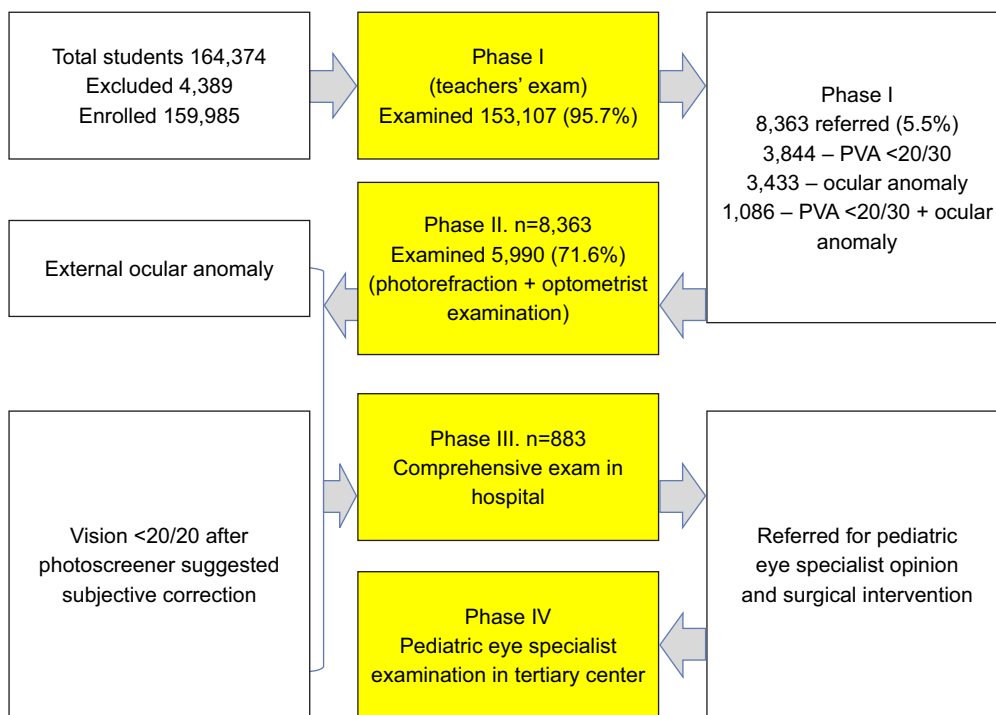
Total students 164,374
Excluded 4,389
Enrolled 159,985

Phase I
(teachers' exam)
Examined 153,107 (95.7%)

Phase I
8,363 referred (5.5%)
3,844 – PVA <20/30
3,433 – ocular anomaly
1,086 – PVA <20/30 + ocular anomaly

Phase II. n=8,363
Examined 5,990 (71.6%)
(photorefraction + optometrist examination)

External ocular anomaly

Phase III. n=883
Comprehensive exam in hospital

Vision <20/20 after photoscreener suggested subjective correction

Referred for pediatric eye specialist opinion and surgical intervention

Phase IV
Pediatric eye specialist examination in tertiary center